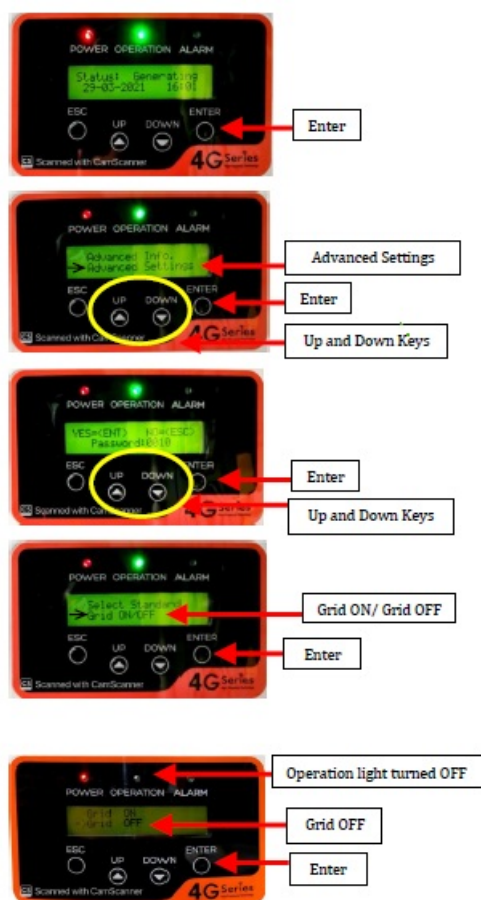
POWER OPERATION ALARM

Status: Generating
29-03-2021 16:01

ESC UP DOWN ENTER

Scanned with CamScanner

4G Series

Enter

POWER OPERATION ALARM

Advanced Info.
>Advanced Settings

ESC UP DOWN ENTER

Scanned with CamScanner

4G Series

Advanced Settings

Enter

Up and Down Keys

POWER OPERATION ALARM

YES=(ENT) NO=(ESC)
Password:0010

ESC UP DOWN ENTER

Scanned with CamScanner

4G Series

Enter

Up and Down Keys

POWER OPERATION ALARM

Select Standard
>Grid ON/OFF

ESC UP DOWN ENTER

Scanned with CamScanner

4G Series

Grid ON/ Grid OFF

Enter

POWER OPERATION ALARM

Grid ON
>Grid OFF

ESC UP DOWN ENTER

Scanned with CamScanner

4G Series

Operation light turned OFF

Grid OFF

Enter